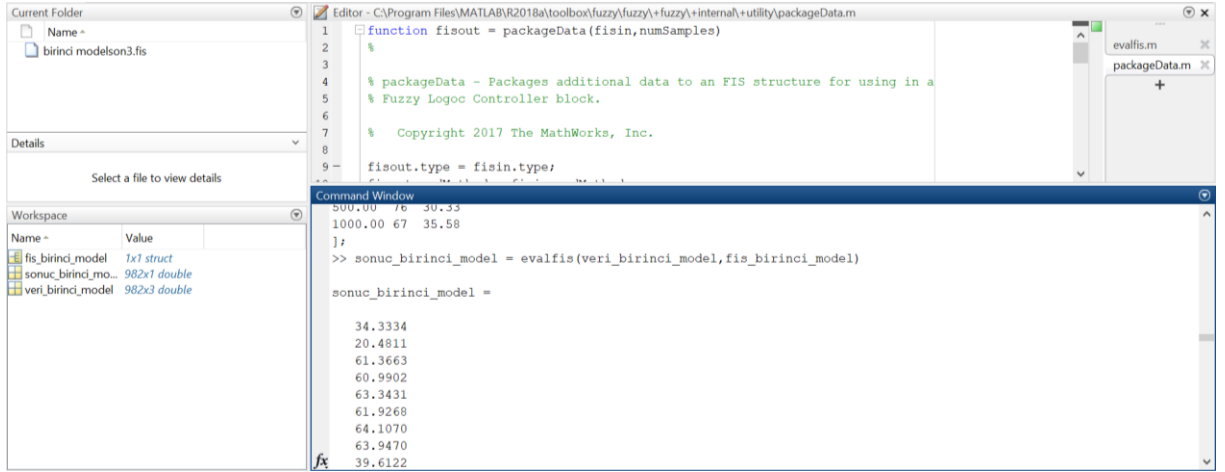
Current Folder

Name

birinci modelson3.fis

Details

Select a file to view details

Workspace

| Name | Value |
|---|---|
| fis_birinci_model | 1x1 struct |
| sonuc_birinci_mo... | 982x1 double |
| veri_birinci_model | 982x3 double |

Editor - C:\Program Files\MATLAB\R2018a\toolbox\fuzzy\fuzzy\+fuzzy\+internal\+utility\packageData.m

evalfis.m

packageData.m

+

1 function fisout = packageData(fisin,numSamples)
2 %
3
4 % packageData - Packages additional data to an FIS structure for using in a
5 % Fuzzy Logoc Controller block.
6
7 % Copyright 2017 The MathWorks, Inc.
8
9 - fisout.type = fisin.type;

Command Window

500.00 76 30.33
1000.00 67 35.58
];
>> sonuc_birinci_model = evalfis(veri_birinci_model,fis_birinci_model)

sonuc_birinci_model =

34.3334
20.4811
61.3663
60.9902
63.3431
61.9268
64.1070
63.9470
39.6122

fx